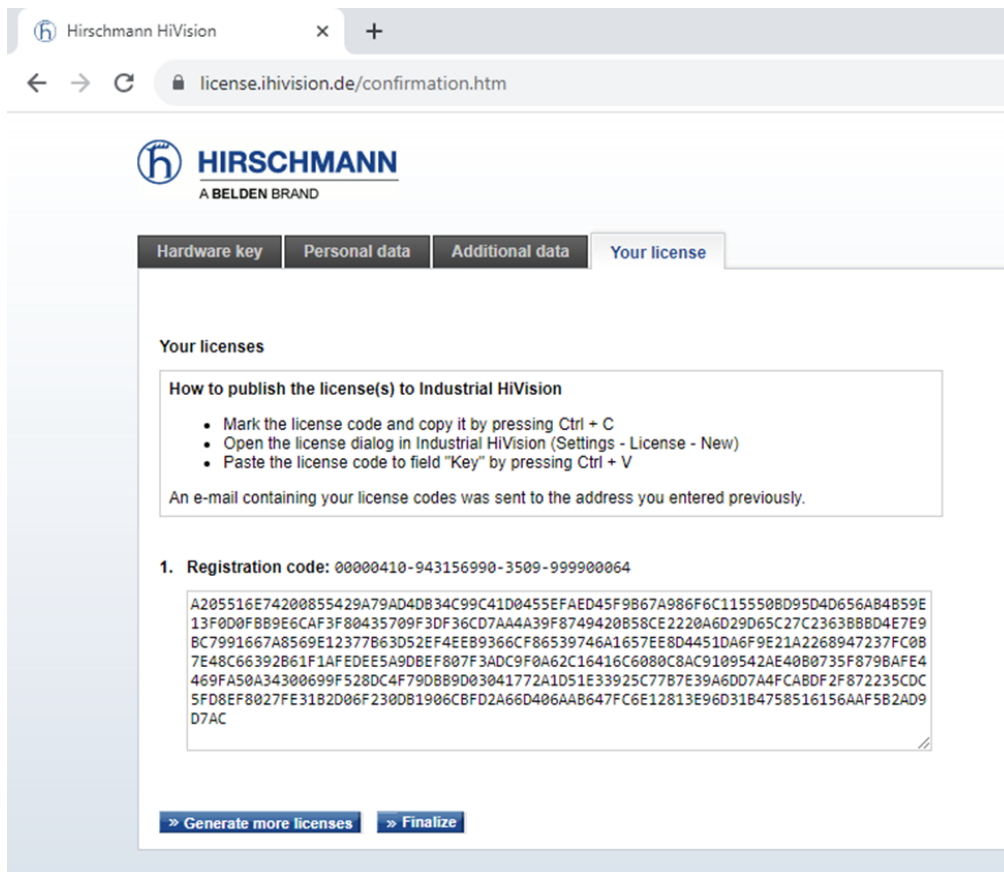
Hirschmann HiVision ×

license.ihivision.de/confirmation.htm

HIRSCHMANN
A BELDEN BRAND

Hardware key | Personal data | Additional data | Your license

Your licenses

How to publish the license(s) to Industrial HiVision

- Mark the license code and copy it by pressing Ctrl + C
- Open the license dialog in Industrial HiVision (Settings - License - New)
- Paste the license code to field "Key" by pressing Ctrl + V

An e-mail containing your license codes was sent to the address you entered previously.

1. Registration code: 00000410-943156990-3509-999900064

A205516E74200855429A79AD4DB34C99C41D0455EFAED45F9B67A986F6C115550BD95D4D656AB4B59E13F0D0FBB9E6CAF3F80435709F3DF36CD7AA4A39F8749420B58CE2220A6D29D65C27C2363BBBD4E7E9BC7991667A8569E12377B63D52EF4EEB9366CF86539746A1657EE8D4451DA6F9E21A2268947237FC0B7E48C66392B61F1AFEDEE5A9DBEF807F3ADC9F0A62C16416C6080C8AC9109542AE40B0735F879BAFE4469FA50A34300699F528DC4F79DBB9D03041772A1D51E33925C77B7E39A6DD7A4FCABDF2F872235CDC5FD8EF8027FE31B2D06F230DB1906CBFD2A66D406AAB647FC6E12813E96D31B4758516156AAF5B2AD9D7AC

» Generate more licenses   » Finalize